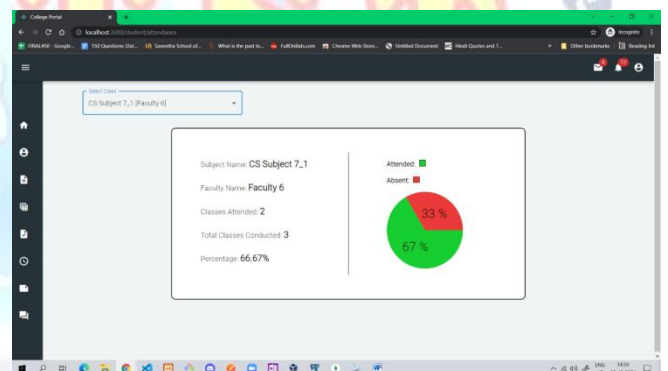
College Portal

localhost:3000/student/attendance

Incognito

FINAL450 - Google... 150 Questions: Dat... Saveetha School of... What is the past te... FullStdkids.com Chrome Web Store... Untitled Document Hindi Quotes and T... Other bookmarks Reading list

Select Class
CS Subject 7_1 [Faculty 6]

Subject Name: CS Subject 7_1

Faculty Name: Faculty 6

Classes Attended: 2

Total Classes Conducted: 3

Percentage: 66.67%

Attended:

Absent:

33 %

67 %

ENG